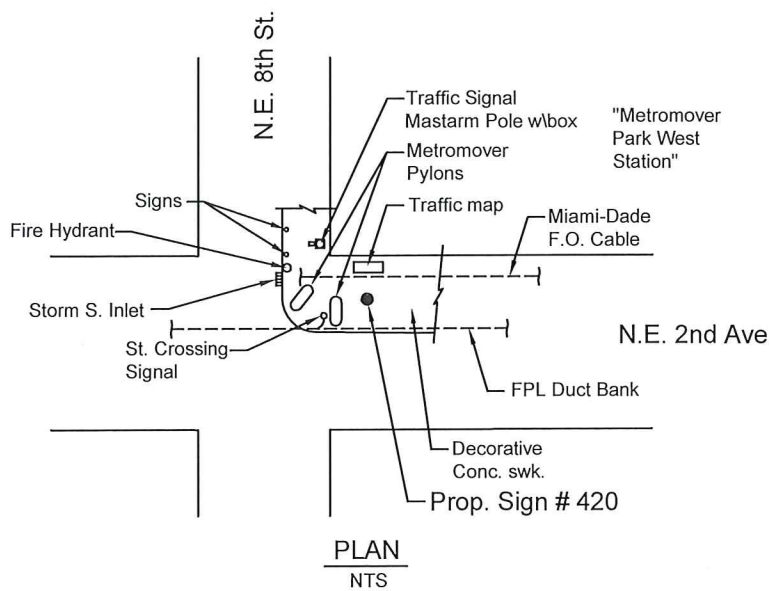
N.E. 8th St.

Traffic Signal Mastarm Pole w\box

"Metromover Park West Station"

Metromover Pylons

Signs

Traffic map

Miami-Dade F.O. Cable

Fire Hydrant

Storm S. Inlet

N.E. 2nd Ave

St. Crossing Signal

FPL Duct Bank

Decorative Conc. swk.

Prop. Sign # 420

PLAN

NTS